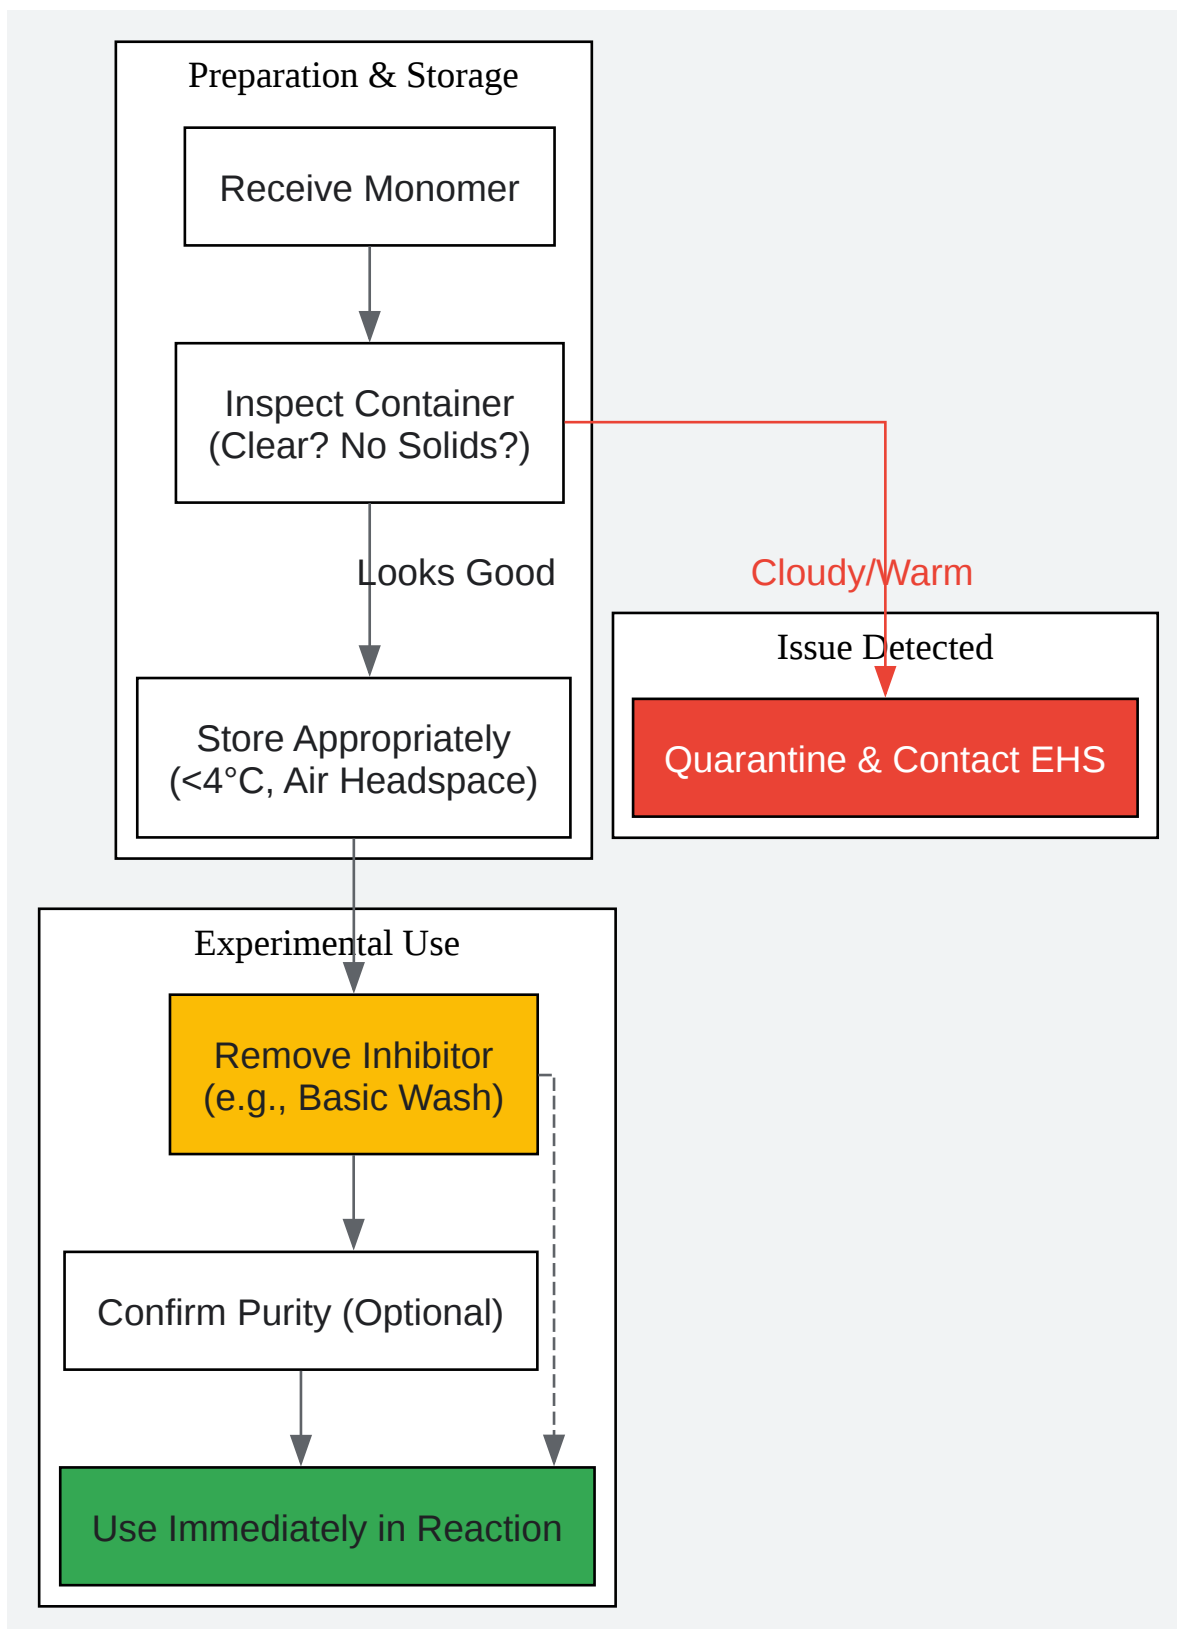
Preparation & Storage

Receive Monomer

Inspect Container (Clear? No Solids?)

Looks Good

Cloudy/Warm

Store Appropriately (<4°C, Air Headspace)

Issue Detected

Quarantine & Contact EHS

Experimental Use

Remove Inhibitor (e.g., Basic Wash)

Confirm Purity (Optional)

Use Immediately in Reaction